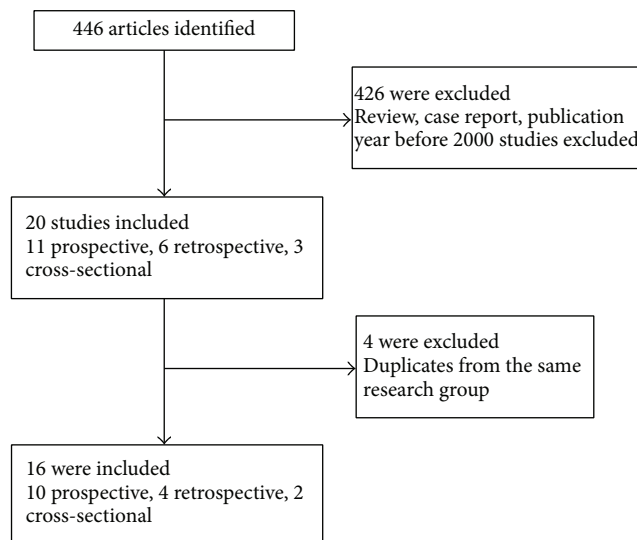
446 articles identified

426 were excluded
Review, case report, publication year before 2000 studies excluded

20 studies included
11 prospective, 6 retrospective, 3 cross-sectional

4 were excluded
Duplicates from the same research group

16 were included
10 prospective, 4 retrospective, 2 cross-sectional